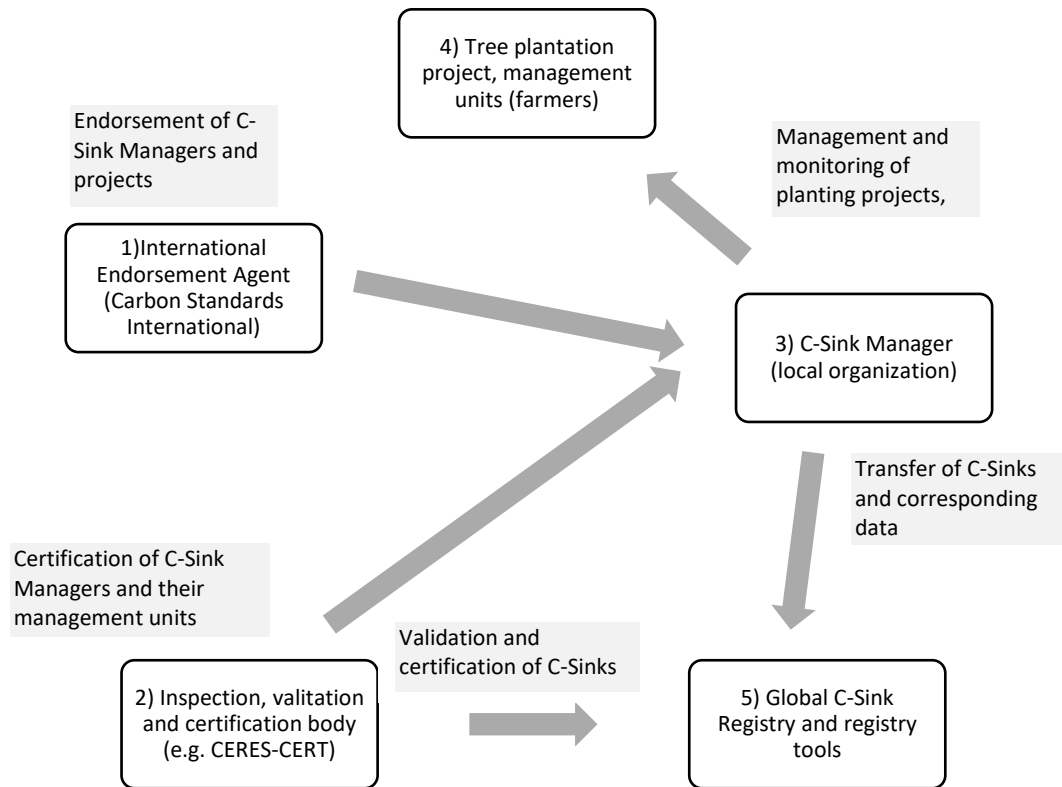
4) Tree plantation project, management units (farmers)

Endorsement of C-Sink Managers and projects

Management and monitoring of planting projects,

1)International Endorsement Agent (Carbon Standards International)

3) C-Sink Manager (local organization)

Transfer of C-Sinks and corresponding data

Certification of C-Sink Managers and their management units

Validation and certification of C-Sinks

2) Inspection, valitation and certification body (e.g. CERES-CERT)

5) Global C-Sink Registry and registry tools